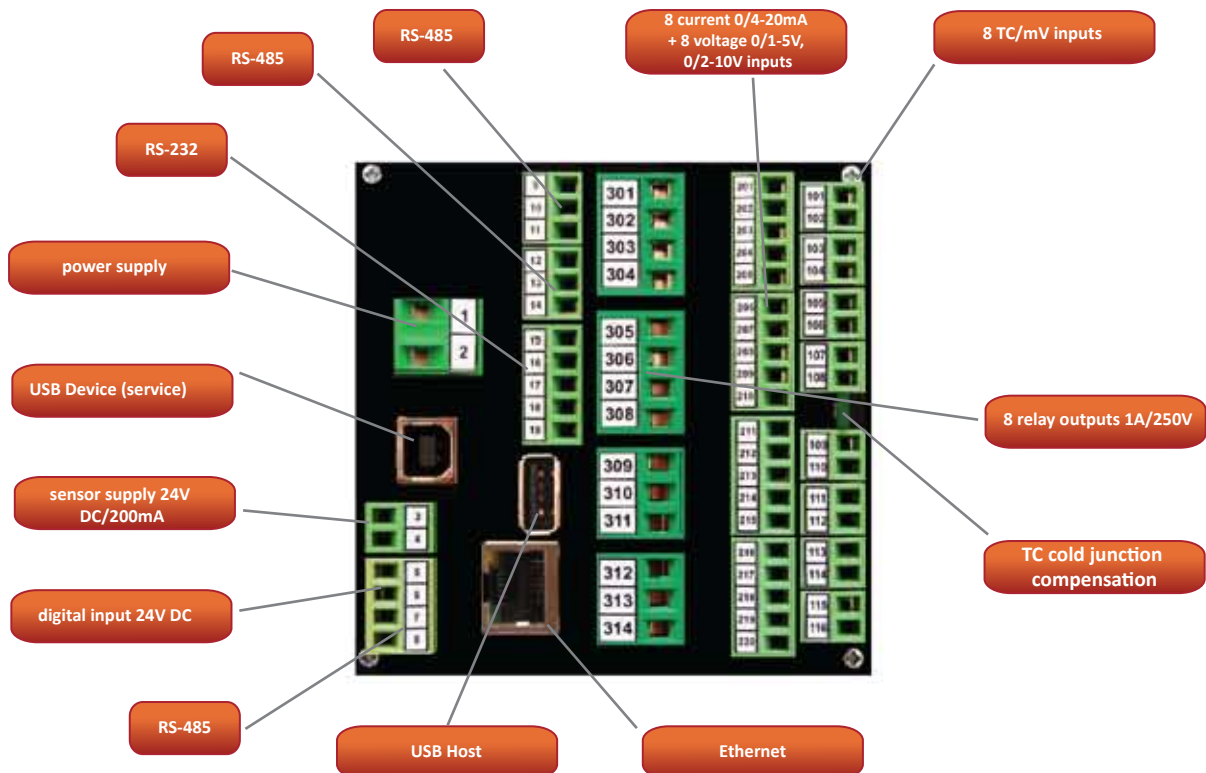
RS-485

RS-485

8 current 0/4-20mA + 8 voltage 0/1-5V, 0/2-10V inputs

8 TC/mV inputs

RS-232

power supply

USB Device (service)

sensor supply 24V DC/200mA

digital input 24V DC

RS-485

USB Host

Ethernet

8 relay outputs 1A/250V

TC cold junction compensation

9
10
11
12
13
14
15
16
17
18
19

1
2
3
4
5
6
7
8

301
302
303
304
305
306
307
308
309
310
311
312
313
314

201
202
203
204
205
206
207
208
209
210
211
212
213
214
215
216
217
218
219
220

101
102
103
104
105
106
107
108
109
110
111
112
113
114
115
116